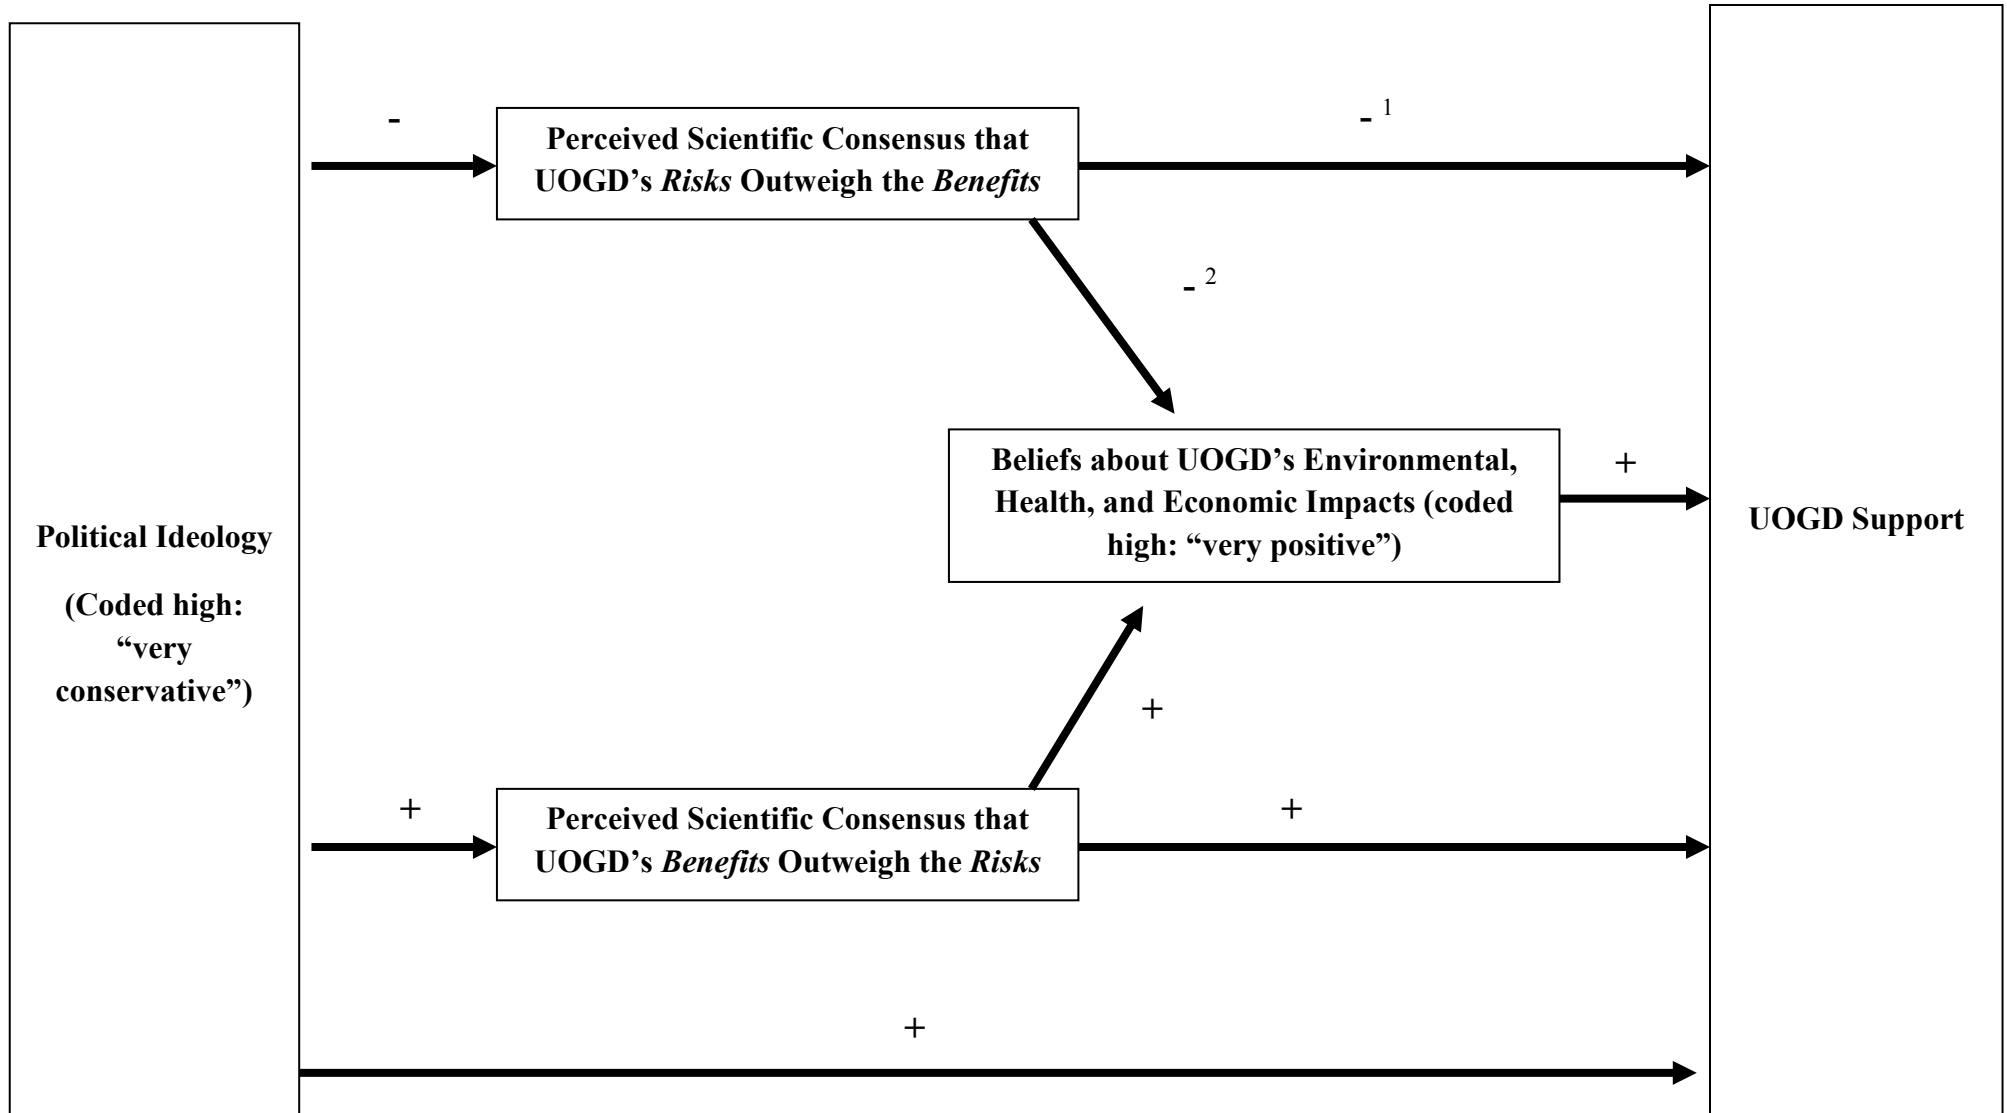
-

Perceived Scientific Consensus that UOGD's *Risks* Outweigh the *Benefits*

- $^1$

- $^2$

Beliefs about UOGD's Environmental, Health, and Economic Impacts (coded high: "very positive")

+

Political Ideology

(Coded high: "very conservative")

UOGD Support

+

+

Perceived Scientific Consensus that UOGD's *Benefits* Outweigh the *Risks*

+

+